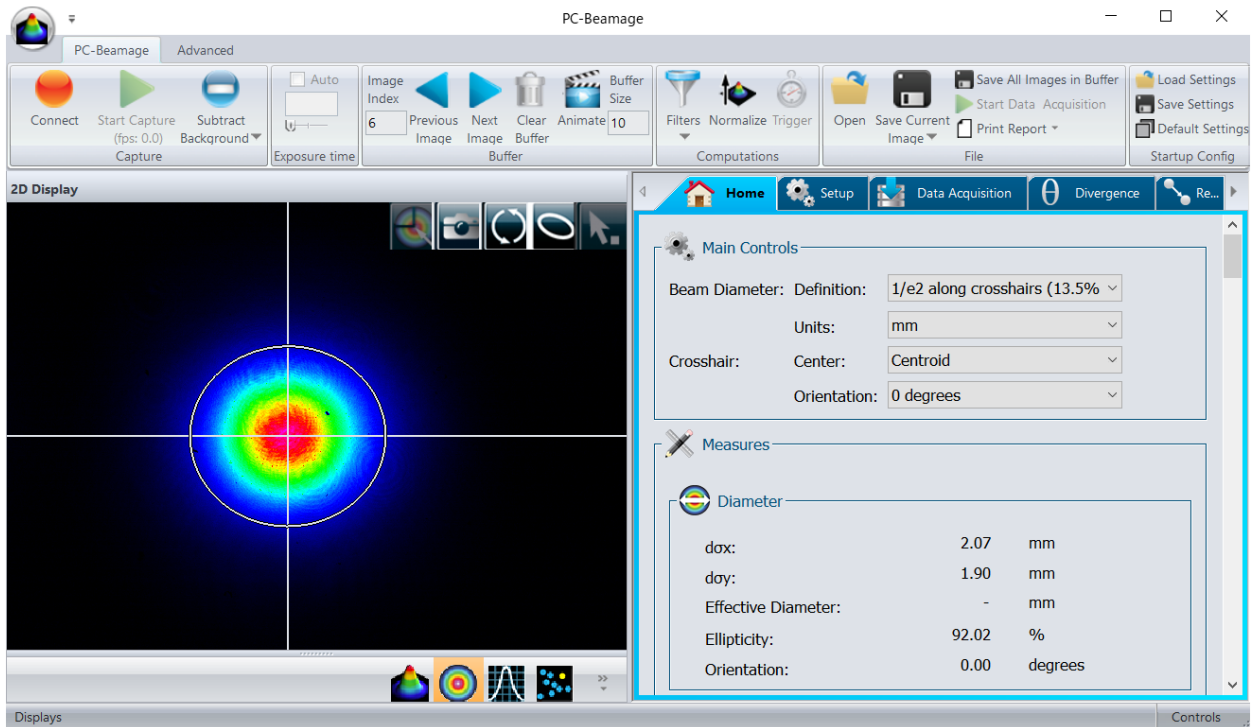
PC-Beamage

PC-Beamage Advanced

Connect Start Capture (fps: 0.0) Subtract Background
Capture

Auto
Exposure time

Image Index 6 Previous Image Next Image Clear Buffer Animate Buffer Size 10
Buffer

Filters Normalize Trigger
Computations

Open Save Current Image Save All Images in Buffer Start Data Acquisition Print Report
File

Load Settings Save Settings Default Settings
Startup Config

2D Display

Home Setup Data Acquisition Divergence Re...

Main Controls

Beam Diameter: Definition: 1/e2 along crosshairs (13.5%
Units: mm
Crosshair: Center: Centroid
Orientation: 0 degrees

Measures

Diameter

dσx: 2.07 mm
dσy: 1.90 mm
Effective Diameter: - mm
Ellipticity: 92.02 %
Orientation: 0.00 degrees

Displays Controls